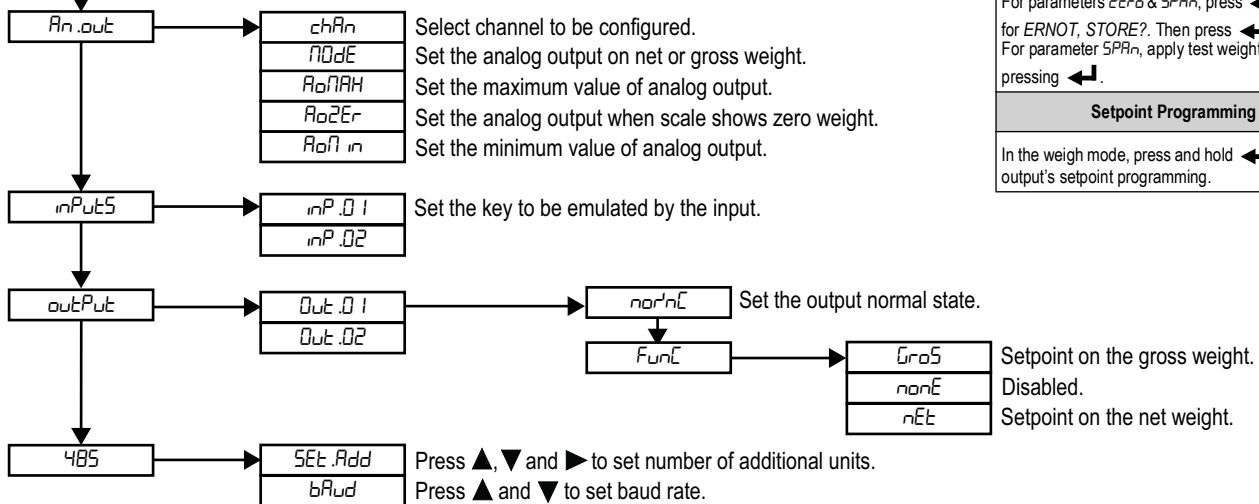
An.out

chAn Select channel to be configured.

MOdE Set the analog output on net or gross weight.

AoMAH Set the maximum value of analog output.

AoZEr Set the analog output when scale shows zero weight.

AoMin Set the minimum value of analog output.

inPutS

inP.01 Set the key to be emulated by the input.

inP.02

outPut

Out.01

Out.02

nor'nC Set the output normal state.

FunC

GroS Setpoint on the gross weight.

nonE Disabled.

nEt Setpoint on the net weight.

485

SEt.Add Press ▲, ▼ and ► to set number of additional units.

bAud Press ▲ and ▼ to set baud rate.

For parameters ZEro & SPAn, press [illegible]

for ERNOT, STORE?. Then press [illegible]

For parameter SPAn, apply test weight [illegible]

pressing ↵.

Setpoint Programming

In the weigh mode, press and hold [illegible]

output's setpoint programming.